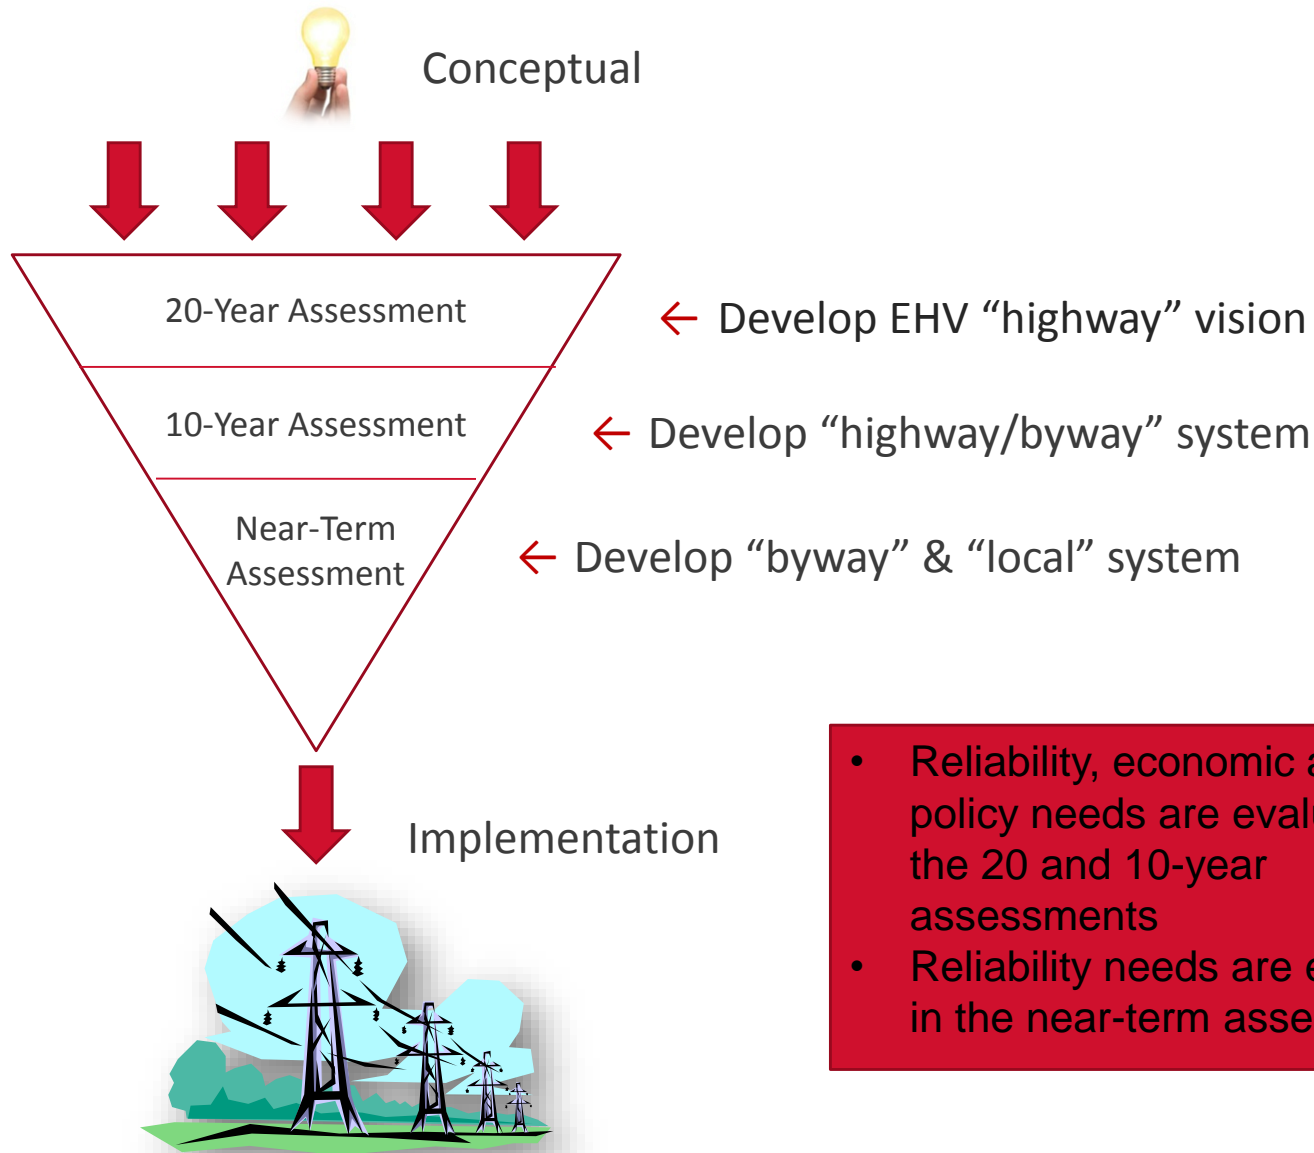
Conceptual

20-Year Assessment

10-Year Assessment

Near-Term Assessment

← Develop EHV “highway” vision

← Develop “highway/byway” system

← Develop “byway” & “local” system

Implementation

- Reliability, economic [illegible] policy needs are eval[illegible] the 20 and 10-year assessments
- Reliability needs are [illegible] in the near-term asse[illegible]